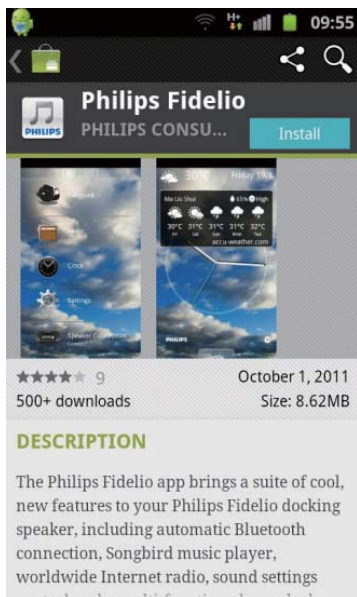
H+ 09:55

PHILIPS

Philips Fidelio

PHILIPS CONSU...

Install

Songbird

Clock

Settings

30°C

Friday 15th

Ma Liu Shui

65%

High

30°C

31°C

31°C

31°C

32°C

accu-weather.com

PHILIPS

9

October 1, 2011

500+ downloads

Size: 8.62MB

DESCRIPTION

The Philips Fidelio app brings a suite of cool, new features to your Philips Fidelio docking speaker, including automatic Bluetooth connection, Songbird music player, worldwide Internet radio, sound settings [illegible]